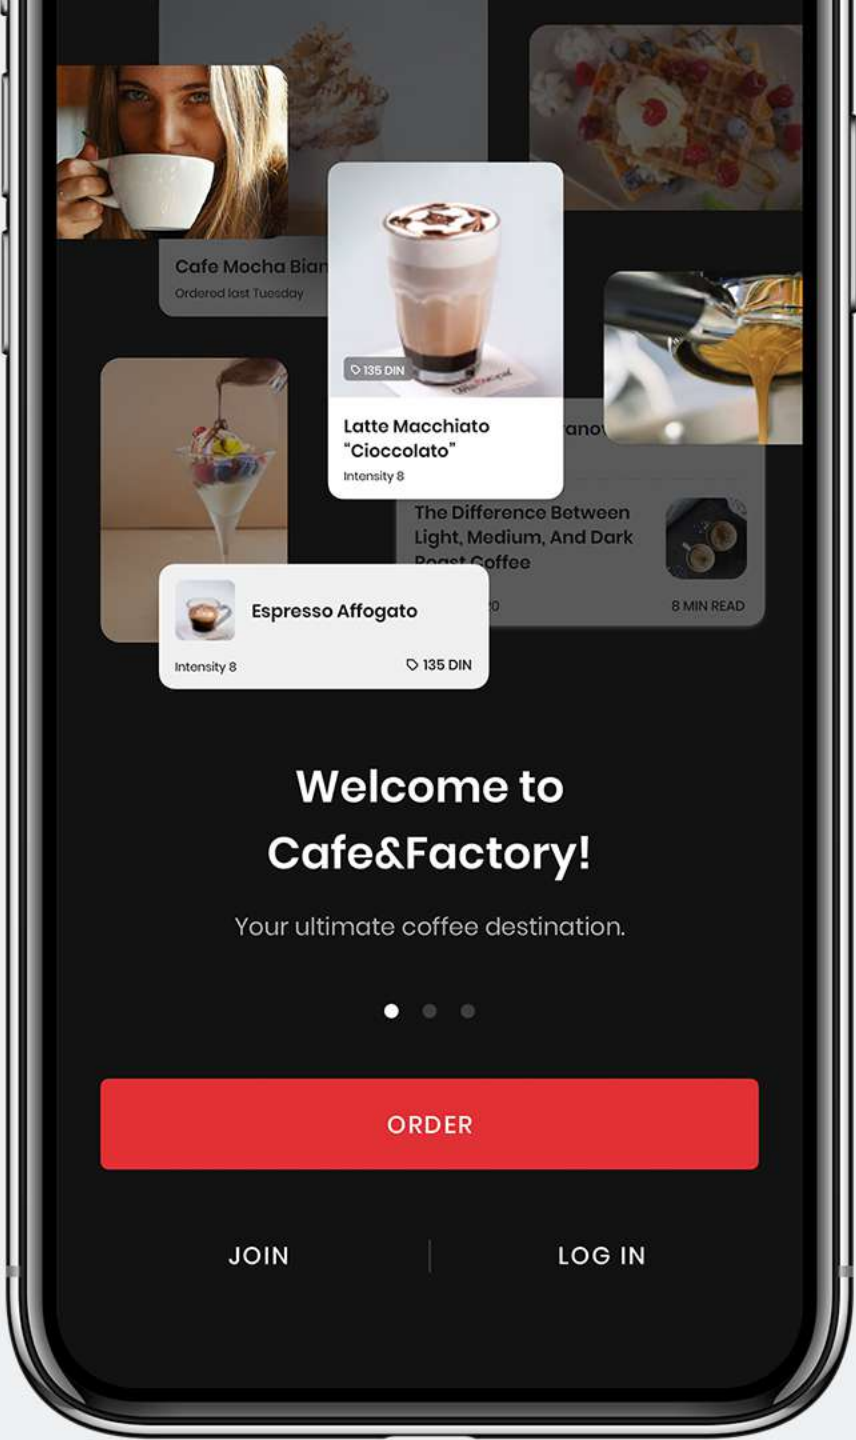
Cafe Mocha Bian

Ordered last Tuesday

135 DIN

Latte Macchiato "Cioccolato"

Intensity 8

ano

The Difference Between Light, Medium, And Dark Roast Coffee

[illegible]0

8 MIN READ

Espresso Affogato

Intensity 8

135 DIN

Welcome to Cafe&Factory!

Your ultimate coffee destination.

ORDER

JOIN

LOG IN